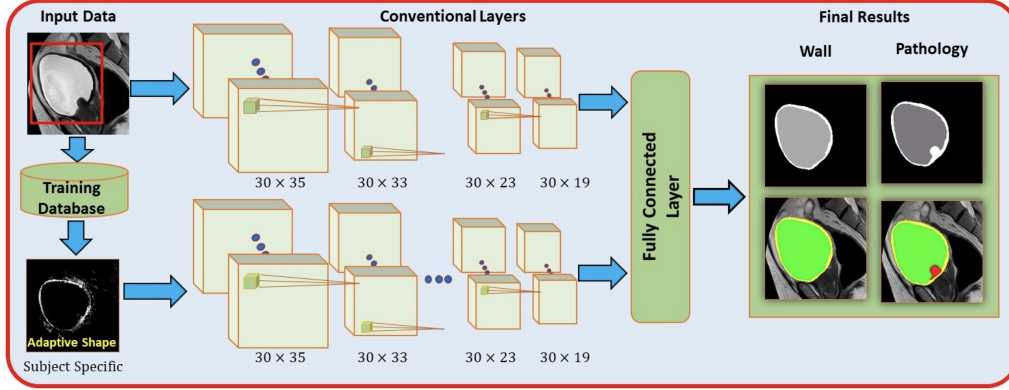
Input Data

Conventional Layers

Final Results

Wall

Pathology

Training Database

Adaptive Shape

Subject Specific

$30 \times 35$ $30 \times 33$ $30 \times 23$ $30 \times 19$

$30 \times 35$ $30 \times 33$ $30 \times 23$ $30 \times 19$

Fully Connected Layer